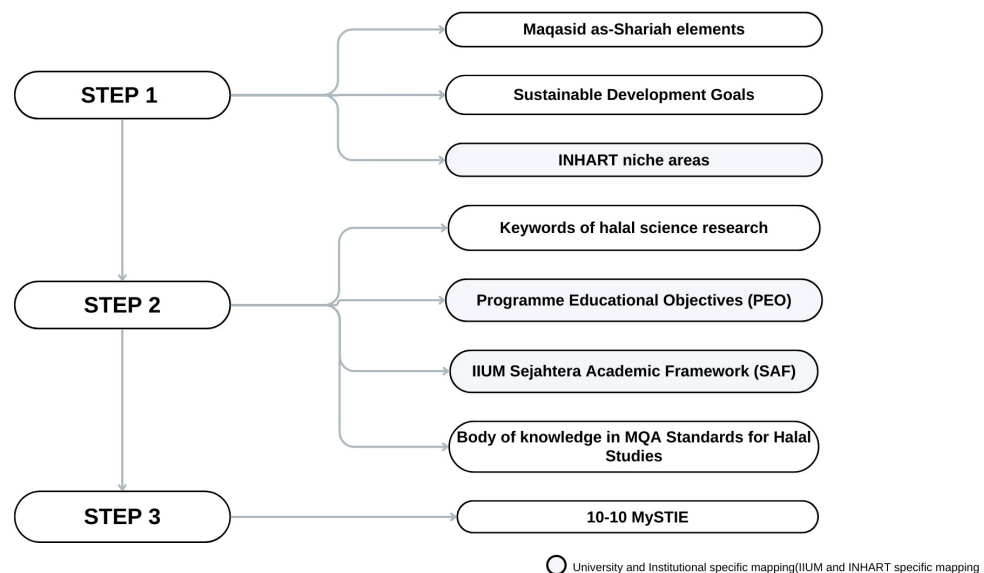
STEP 1

Maqasid as-Shariah elements

Sustainable Development Goals

INHART niche areas

STEP 2

Keywords of halal science research

Programme Educational Objectives (PEO)

IIUM Sejahtera Academic Framework (SAF)

Body of knowledge in MQA Standards for Halal Studies

STEP 3

10-10 MySTIE

University and Institutional specific mapping(IIUM and INHART specific mapping